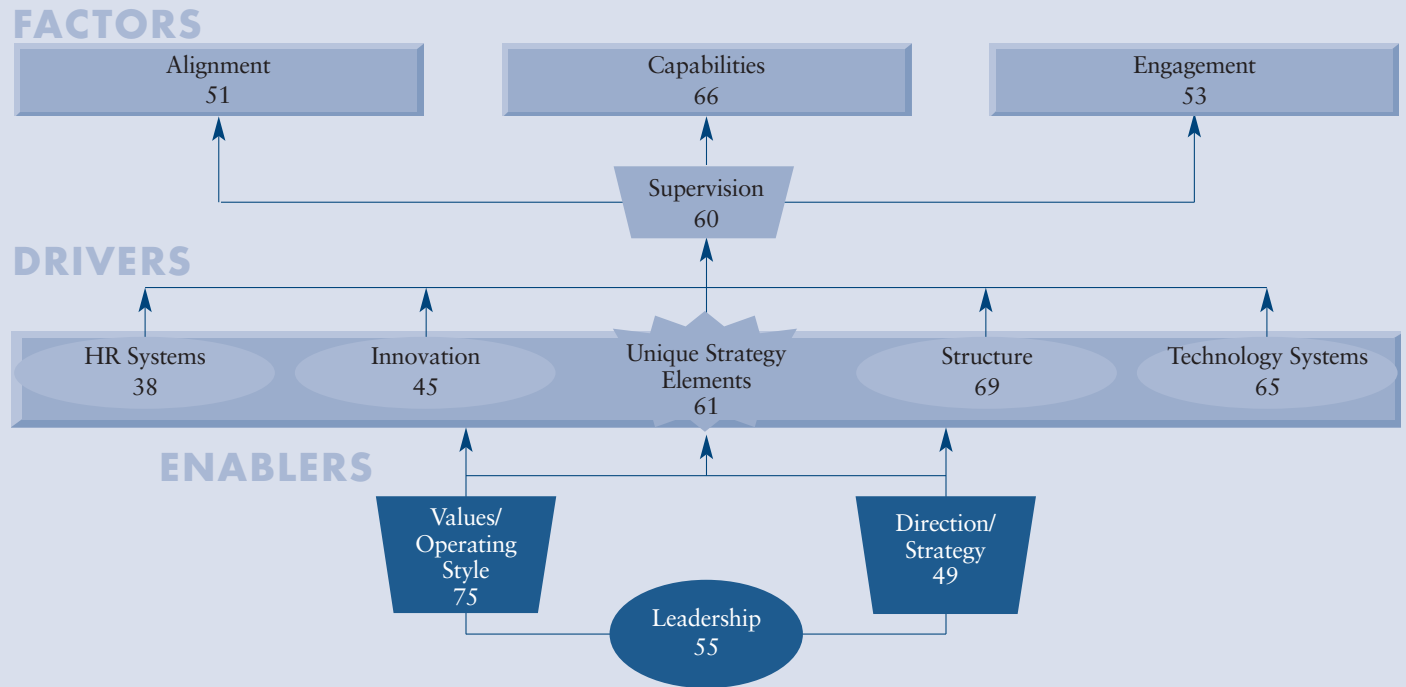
FACTORS

Alignment
51

Capabilities
66

Engagement
53

Supervision
60

DRIVERS

HR Systems
38

Innovation
45

Unique Strategy Elements
61

Structure
69

Technology Systems
65

ENABLERS

Values/ Operating Style
75

Direction/ Strategy
49

Leadership
55